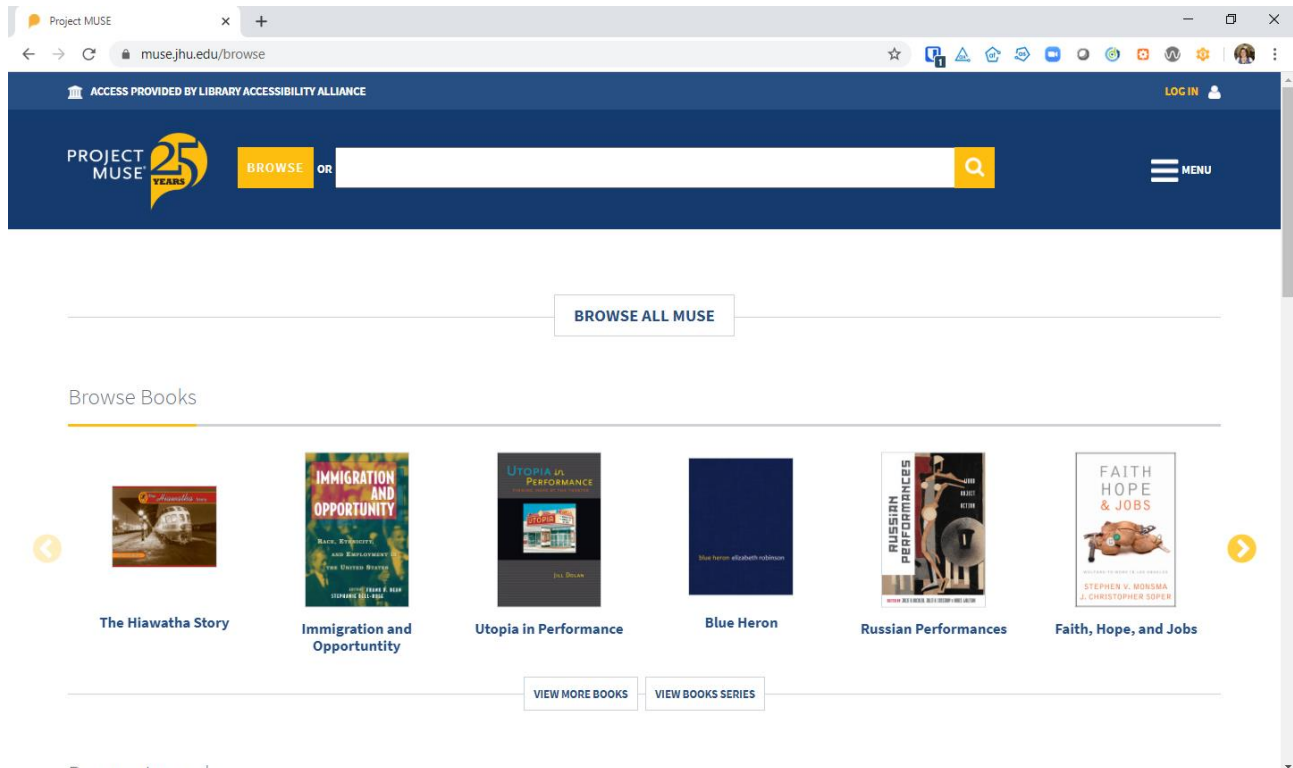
Project MUSE

muse.jhu.edu/browse

ACCESS PROVIDED BY LIBRARY ACCESSIBILITY ALLIANCE

LOG IN

PROJECT MUSE 25 YEARS

BROWSE OR

MENU

BROWSE ALL MUSE

Browse Books

The Hiawatha Story

IMMIGRATION AND OPPORTUNITY
RACE, ETHNICITY, AND EMPLOYMENT IN THE UNITED STATES
FRANK D. BEAN
STEPHANIE BELL-ROSE

Immigration and Opportunity

UTOPIA in PERFORMANCE
UTOPIA
JILL DOLAN

Utopia in Performance

blue heron elizabeth robinson

Blue Heron

RUSSIAN PERFORMANCES
WORD OBJECT ACTION

Russian Performances

FAITH HOPE & JOBS
STEPHEN V. MONSMA
J. CHRISTOPHER SOPER

Faith, Hope, and Jobs

VIEW MORE BOOKS

VIEW BOOKS SERIES